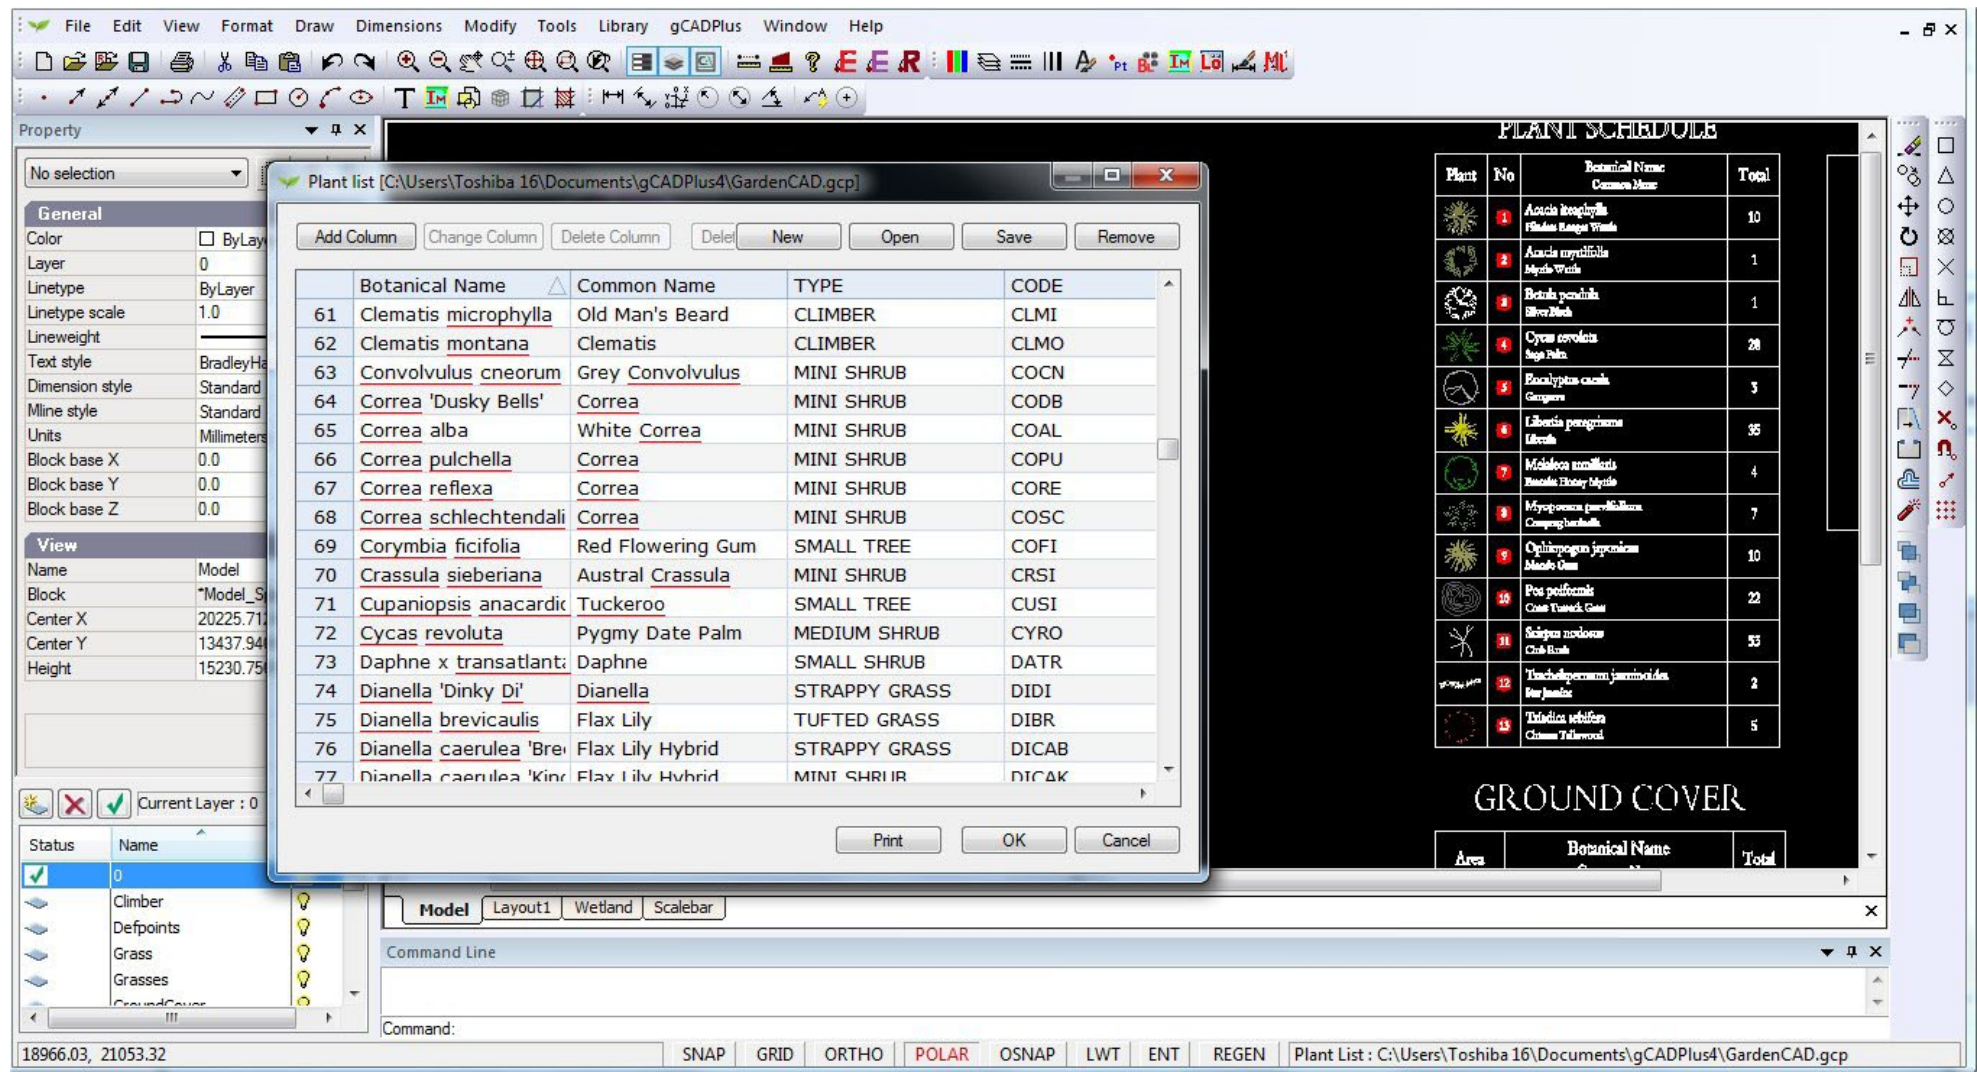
File Edit View Format Draw Dimensions Modify Tools Library gCADPlus Window Help

Property

No selection

General

| Color | ByLay |
|---|---|
| Layer | 0 |
| Linetype | ByLayer |
| Linetype scale | 1.0 |
| Lineweight | |
| Text style | BradleyHa |
| Dimension style | Standard |
| Mline style | Standard |
| Units | Millimeters |
| Block base X | 0.0 |
| Block base Y | 0.0 |
| Block base Z | 0.0 |

View

| Name | Model |
|---|---|
| Block | *Model_S |
| Center X | 20225.71 |
| Center Y | 13437.94 |
| Height | 15230.75 |

Current Layer : 0

| Status | Name |
|---|---|
| | 0 |
| | Climber |
| | Defpoints |
| | Grass |
| | Grasses |
| | GroundCover |

Plant list [C:\Users\Toshiba 16\Documents\gCADPlus4\GardenCAD.gcp]

Add Column Change Column Delete Column Delet New Open Save Remove

| | Botanical Name | Common Name | TYPE | CODE |
|---|---|---|---|---|
| 61 | Clematis microphylla | Old Man's Beard | CLIMBER | CLMI |
| 62 | Clematis montana | Clematis | CLIMBER | CLMO |
| 63 | Convolvulus cneorum | Grey Convolvulus | MINI SHRUB | COCN |
| 64 | Correa 'Dusky Bells' | Correa | MINI SHRUB | CODB |
| 65 | Correa alba | White Correa | MINI SHRUB | COAL |
| 66 | Correa pulchella | Correa | MINI SHRUB | COPU |
| 67 | Correa reflexa | Correa | MINI SHRUB | CORE |
| 68 | Correa schlechtendali | Correa | MINI SHRUB | COSC |
| 69 | Corymbia ficifolia | Red Flowering Gum | SMALL TREE | COFI |
| 70 | Crassula sieberiana | Austral Crassula | MINI SHRUB | CRSI |
| 71 | Cupaniopsis anacardic | Tuckeroo | SMALL TREE | CUSI |
| 72 | Cycas revoluta | Pygmy Date Palm | MEDIUM SHRUB | CYRO |
| 73 | Daphne x transatlant | Daphne | SMALL SHRUB | DATR |
| 74 | Dianella 'Dinky Di' | Dianella | STRAPPY GRASS | DIDI |
| 75 | Dianella brevicaulis | Flax Lily | TUFTED GRASS | DIBR |
| 76 | Dianella caerulea 'Bre | Flax Lily Hybrid | STRAPPY GRASS | DICAB |
| 77 | Dianella caerulea 'Kin | Flax Lily Hybrid | MINI SHRUB | DICAK |

Print OK Cancel

PLANT SCHEDULE

| Plant | No | Botanical Name Common Name | Total |
|---|---|---|---|
| | 1 | Acacia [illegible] | 10 |
| | 2 | Acacia myrtifolia Myrtle Wattle | 1 |
| | 3 | Betula pendula Silver Birch | 1 |
| | 4 | Cycas revoluta Sago Palm | 28 |
| | 5 | Eucalyptus caesia Gungurru | 3 |
| | 6 | Libertia paniculata Libertia | 35 |
| | 7 | Melaleuca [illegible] | 4 |
| | 8 | Myoporum parvifolium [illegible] | 7 |
| | 9 | Ophiopogon japonicus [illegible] | 10 |
| | 10 | Poa poiformis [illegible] | 22 |
| | 11 | Scirpus nodosus Club Rush | 53 |
| | 12 | Trachelospermum jasminoides Star Jasmine | 2 |
| | 13 | Tristaniopsis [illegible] | 5 |

GROUND COVER

| Area | Botanical Name | Total |
|---|---|---|

Model Layout1 Wetland Scalebar

Command Line

Command:

18966.03, 21053.32 SNAP GRID ORTHO POLAR OSNAP LWT ENT REGEN Plant List : C:\Users\Toshiba 16\Documents\gCADPlus4\GardenCAD.gcp